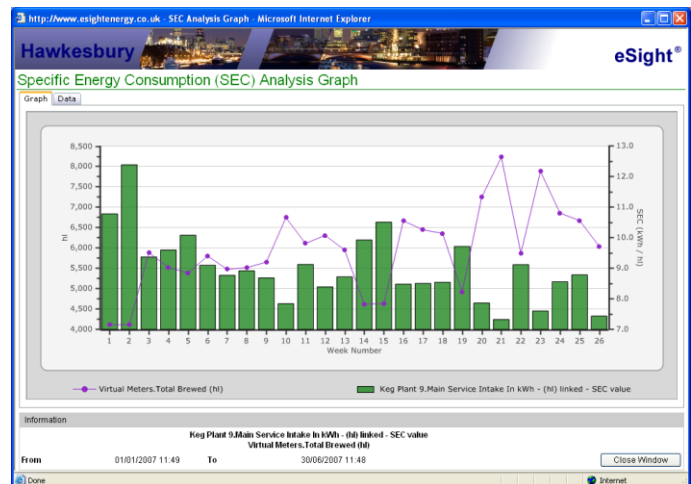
http://www.esightenergy.co.uk - SEC Analysis Graph - Microsoft Internet Explorer

Hawkesbury

eSight®

Specific Energy Consumption (SEC) Analysis Graph

Graph Data

8,500
8,000
7,500
7,000
6,500
6,000
5,500
5,000
4,500
4,000

hl

13.0
12.0
11.0
10.0
9.0
8.0
7.0

SEC (kWh / hl)

1 2 3 4 5 6 7 8 9 10 11 12 13 14 15 16 17 18 19 20 21 22 23 24 25 26

Week Number

Virtual Meters.Total Brewed (hl)

Keg Plant 9.Main Service Intake In kWh - (hl) linked - SEC value

Information

Keg Plant 9.Main Service Intake In kWh - (hl) linked - SEC value
Virtual Meters.Total Brewed (hl)

From 01/01/2007 11:49 To 30/06/2007 11:48

Close Window

Done

Internet